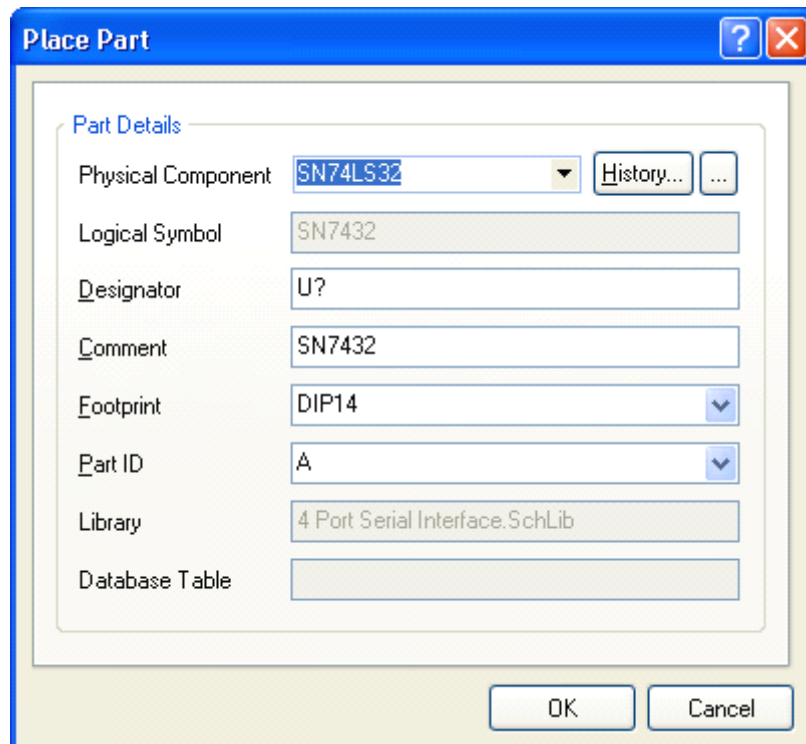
Place Part

Part Details

Physical Component SN74LS32 History... ...

Logical Symbol SN7432

Designator U?

Comment SN7432

Footprint DIP14

Part ID A

Library 4 Port Serial Interface.SchLib

Database Table

OK Cancel